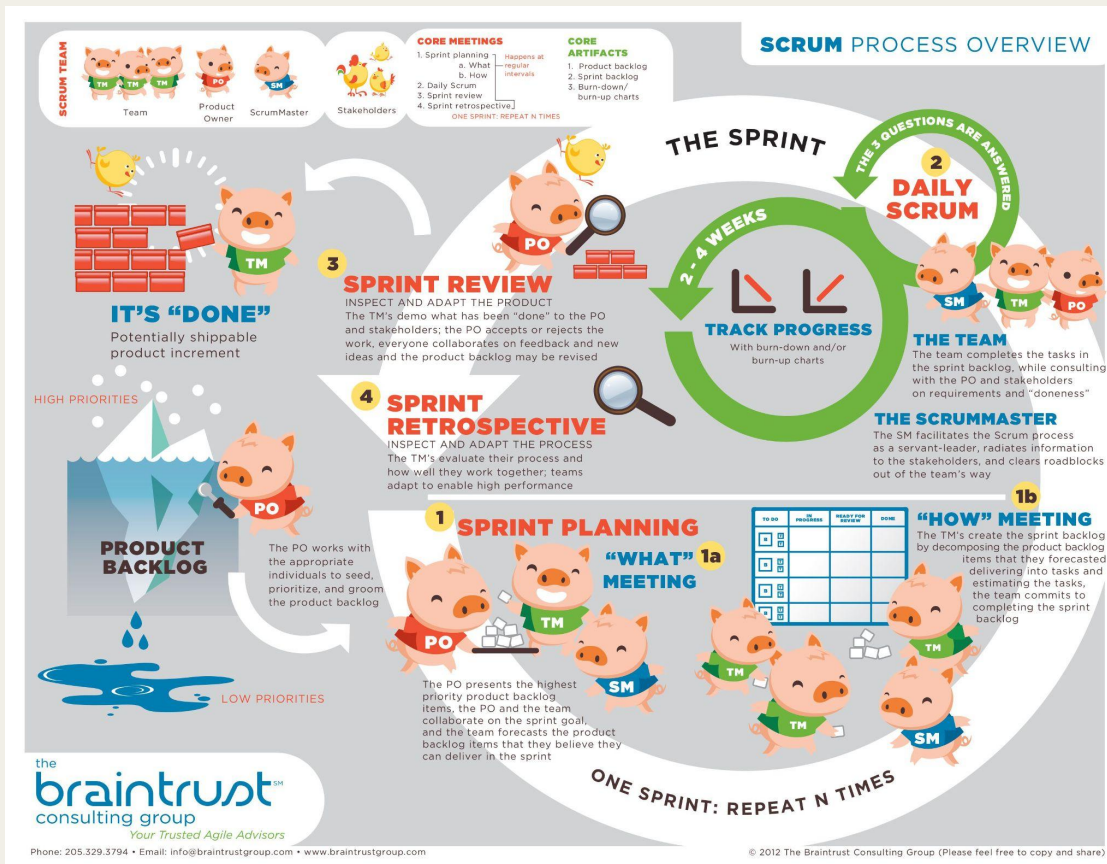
SCRUM PROCESS OVERVIEW

SCRUM TEAM

TM TM TM
Team

PO
Product Owner

SM
ScrumMaster

Stakeholders

CORE MEETINGS
1. Sprint planning
a. What
b. How
Happens at regular intervals
2. Daily Scrum
3. Sprint review
4. Sprint retrospective
ONE SPRINT: REPEAT N TIMES

CORE ARTIFACTS
1. Product backlog
2. Sprint backlog
3. Burn-down/ burn-up charts

THE SPRINT

THE 3 QUESTIONS ARE ANSWERED

2 DAILY SCRUM

2 - 4 WEEKS

TRACK PROGRESS
With burn-down and/or burn-up charts

SM TM PO

THE TEAM
The team completes the tasks in the sprint backlog, while consulting with the PO and stakeholders on requirements and "doneness"

THE SCRUMMASTER
The SM facilitates the Scrum process as a servant-leader, radiates information to the stakeholders, and clears roadblocks out of the team's way

TM

IT'S "DONE"
Potentially shippable product increment

PO

3 SPRINT REVIEW
INSPECT AND ADAPT THE PRODUCT
The TM's demo what has been "done" to the PO and stakeholders; the PO accepts or rejects the work, everyone collaborates on feedback and new ideas and the product backlog may be revised

4 SPRINT RETROSPECTIVE
INSPECT AND ADAPT THE PROCESS
The TM's evaluate their process and how well they work together; teams adapt to enable high performance

HIGH PRIORITIES

PO

PRODUCT BACKLOG

The PO works with the appropriate individuals to seed, prioritize, and groom the product backlog

LOW PRIORITIES

1 SPRINT PLANNING

"WHAT" 1a MEETING

PO TM SM

The PO presents the highest priority product backlog items, the PO and the team collaborate on the sprint goal, and the team forecasts the product backlog items that they believe they can deliver in the sprint

| TO DO | IN PROGRESS | READY FOR REVIEW | DONE |
|---|---|---|---|

1b "HOW" MEETING
The TM's create the sprint backlog by decomposing the product backlog items that they forecasted delivering into tasks and estimating the tasks, the team commits to completing the sprint backlog

TM TM TM SM

ONE SPRINT: REPEAT N TIMES

the braintrust℠ consulting group
Your Trusted Agile Advisors

Phone: 205.329.3794 • Email: info@braintrustgroup.com • www.braintrustgroup.com

© 2012 The Braintrust Consulting Group (Please feel free to copy and share)